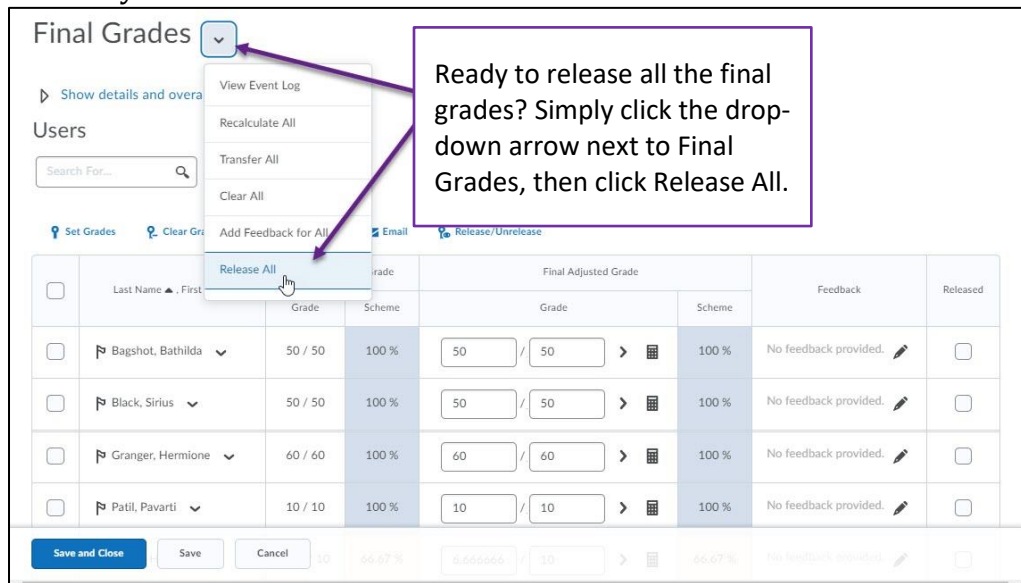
Final Grades

Show details and overa

Users

Search For...

View Event Log

Recalculate All

Transfer All

Clear All

Add Feedback for All

Release All

Ready to release all the final grades? Simply click the dropdown arrow next to Final Grades, then click Release All.

Set Grades | Clear Gra | Email | Release/Unrelease

| | Last Name ▲ , First | Grade | rade Scheme | Final Adjusted Grade Grade | Scheme | Feedback | Released |
|---|---|---|---|---|---|---|---|
| | Bagshot, Bathilda | 50 / 50 | 100 % | 50 / 50 | 100 % | No feedback provided. | |
| | Black, Sirius | 50 / 50 | 100 % | 50 / 50 | 100 % | No feedback provided. | |
| | Granger, Hermione | 60 / 60 | 100 % | 60 / 60 | 100 % | No feedback provided. | |
| | Patil, Pavarti | 10 / 10 | 100 % | 10 / 10 | 100 % | No feedback provided. | |
| | | 10 | 66.67 % | 6.666666 / 10 | 66.67 % | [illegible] | |

Save and Close | Save | Cancel